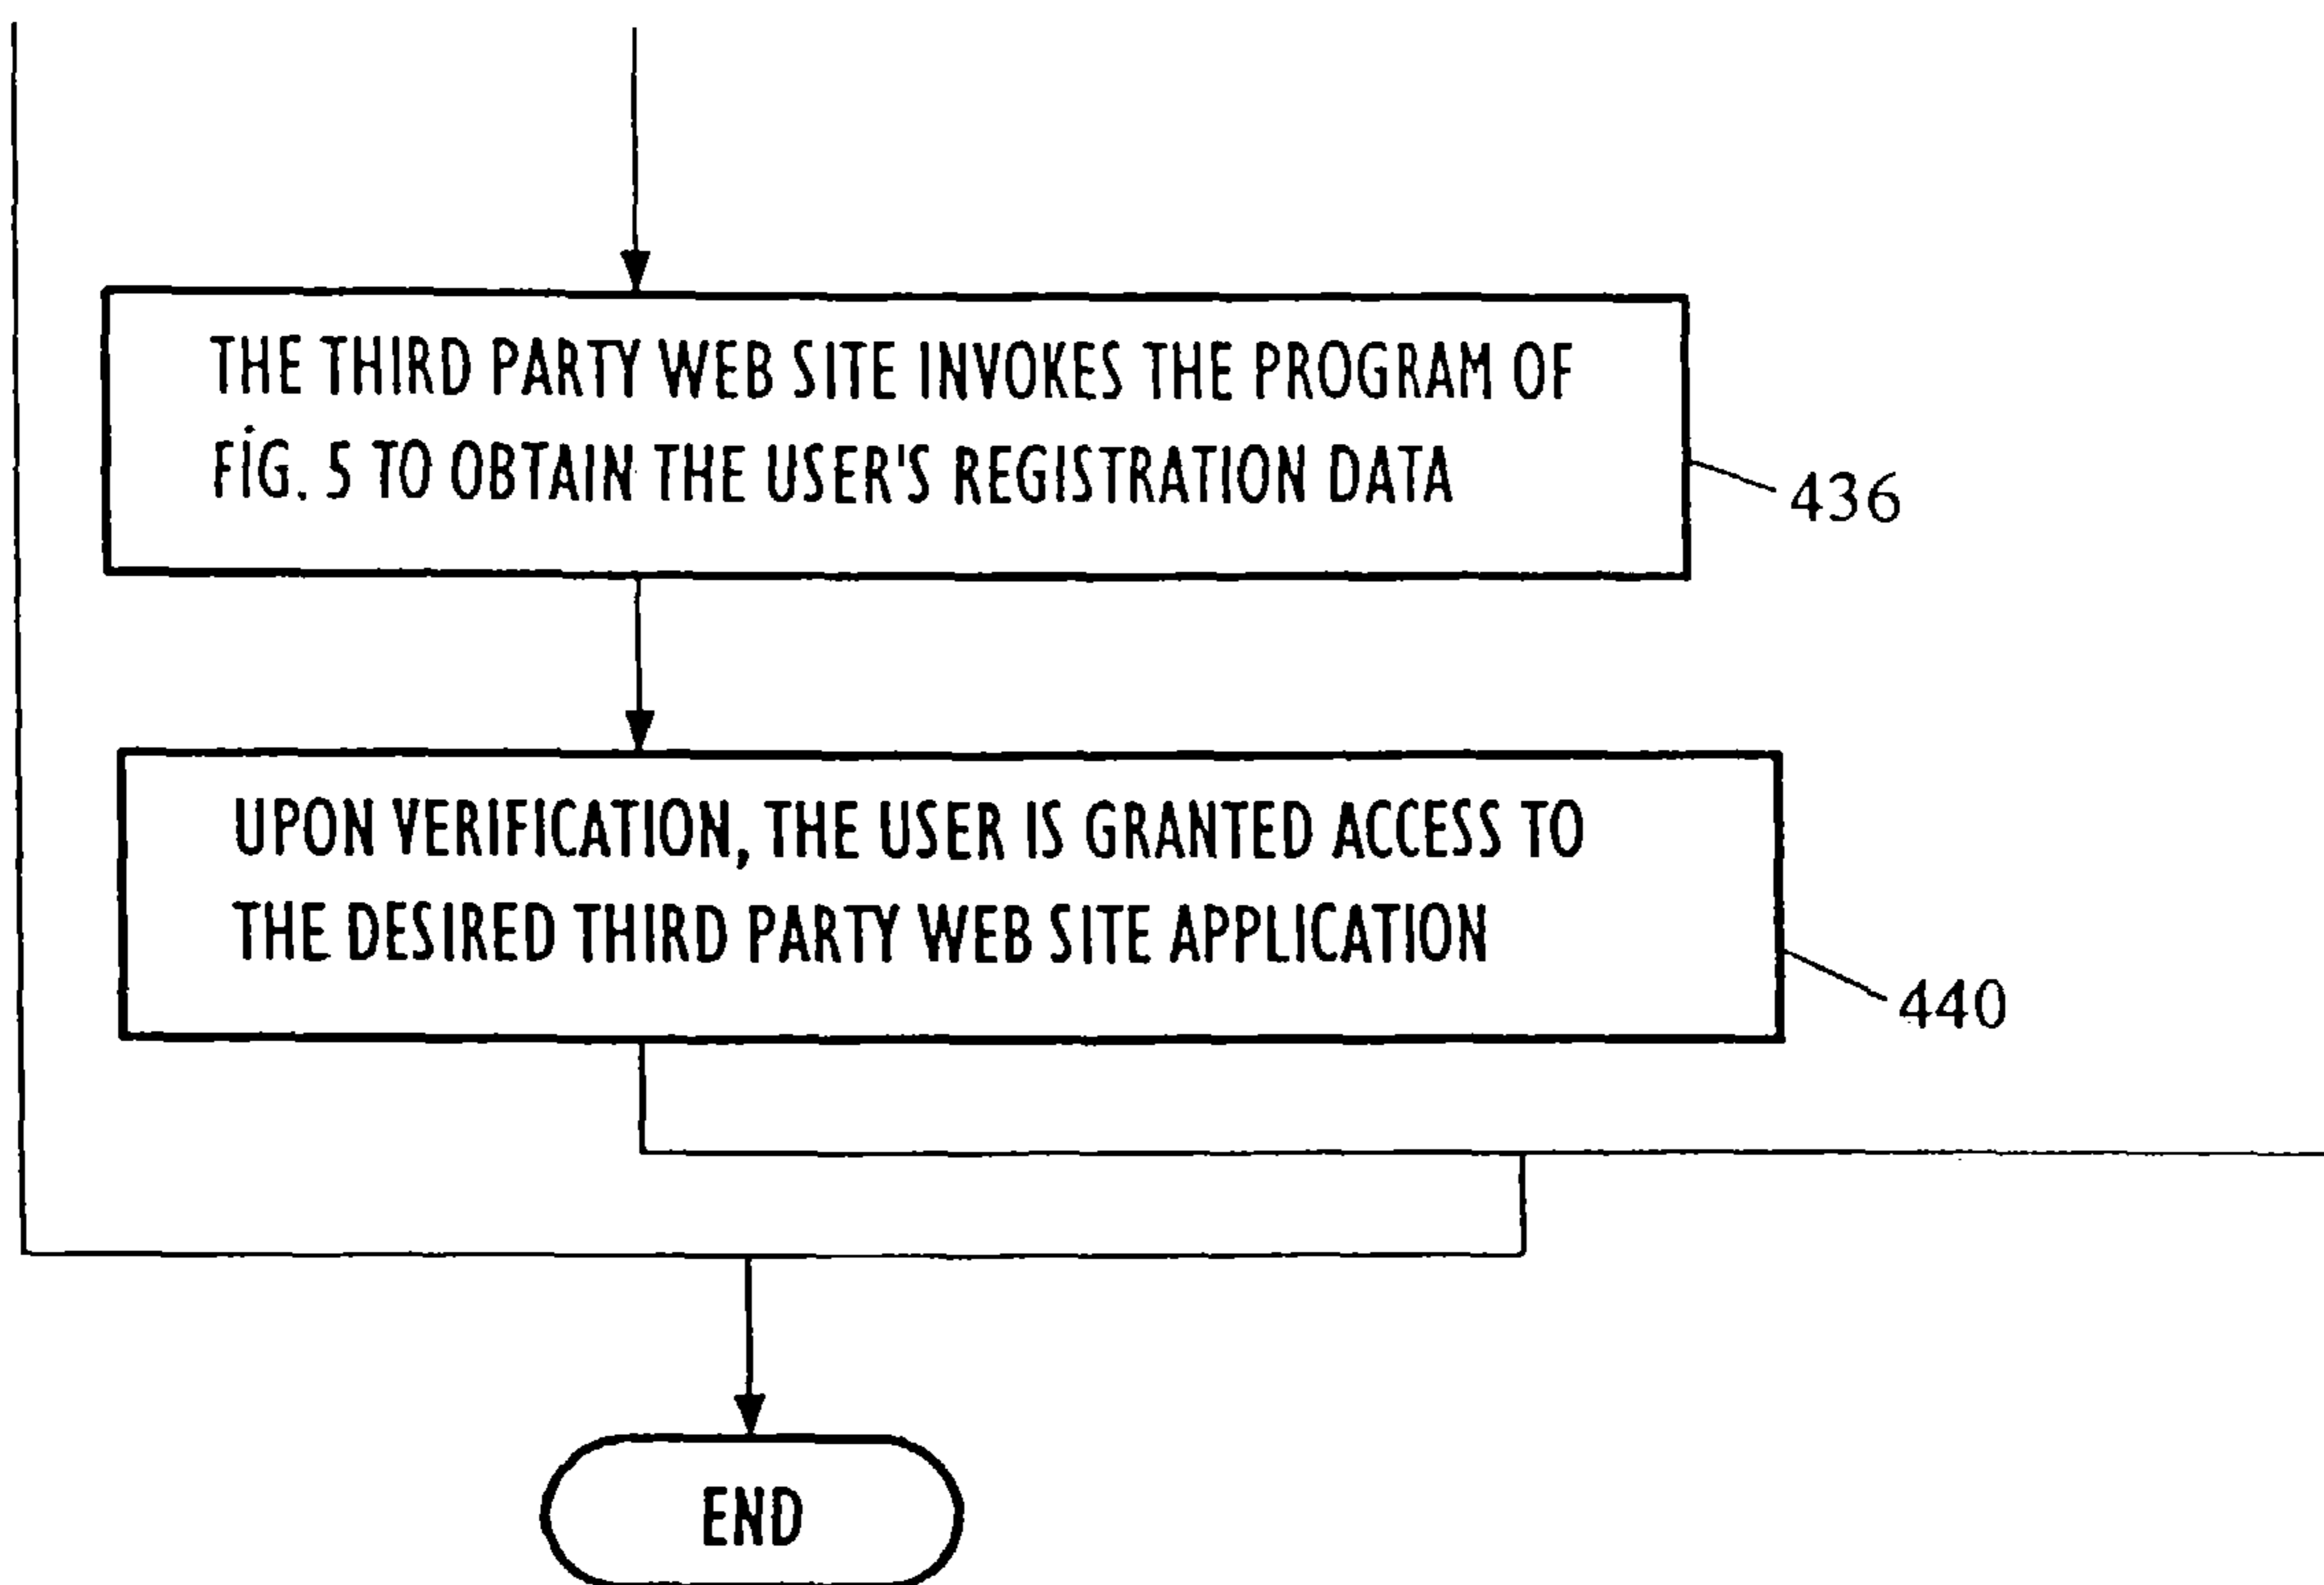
THE THIRD PARTY WEB SITE INVOKES THE PROGRAM OF FIG. 5 TO OBTAIN THE USER'S REGISTRATION DATA

436

UPON VERIFICATION, THE USER IS GRANTED ACCESS TO THE DESIRED THIRD PARTY WEB SITE APPLICATION

440

END